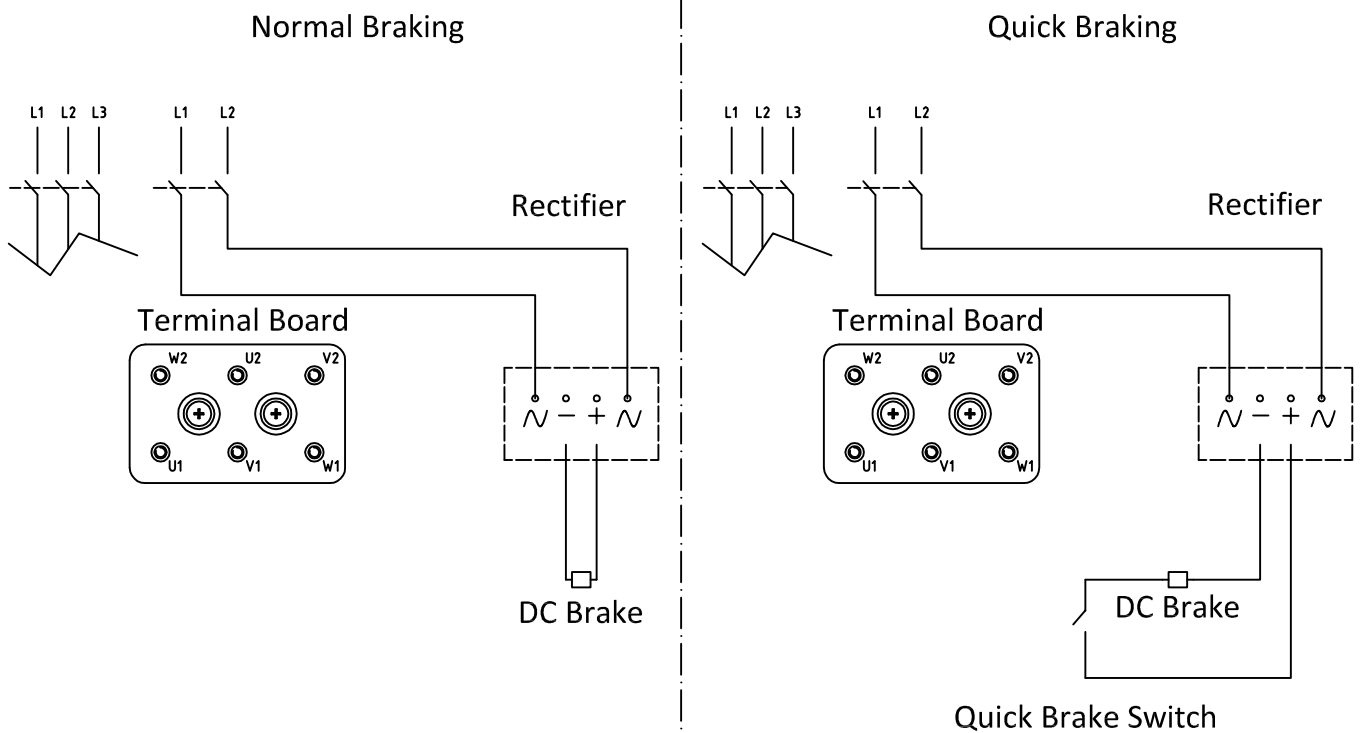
Normal Braking

L1 L2 L3 L1 L2

Rectifier

Terminal Board

W2 U2 V2

U1 V1 W1

∿ − + ∿

DC Brake

Quick Braking

L1 L2 L3 L1 L2

Rectifier

Terminal Board

W2 U2 V2

U1 V1 W1

∿ − + ∿

DC Brake

Quick Brake Switch